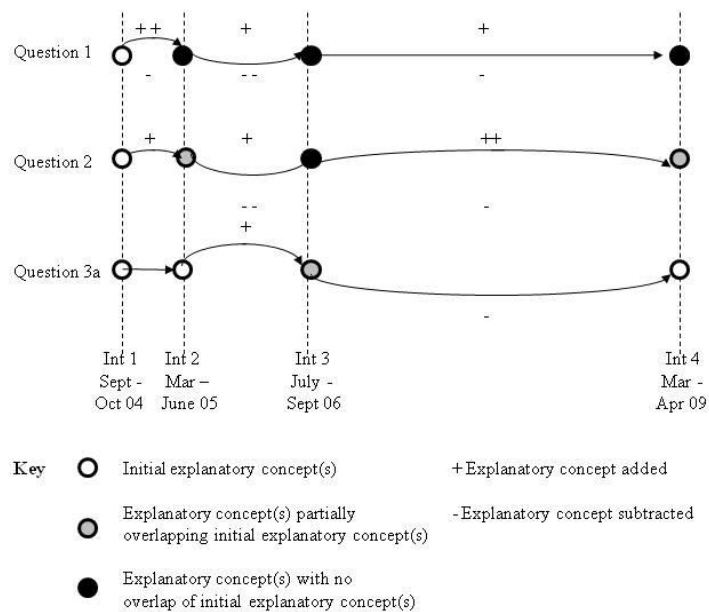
Question 1
++
-
+
--
+
-

Question 2
+
+
--
++
-

Question 3a
+
-

Int 1 Sept - Oct 04
Int 2 Mar – June 05
Int 3 July - Sept 06
Int 4 Mar - Apr 09

Key
Initial explanatory concept(s)
+ Explanatory concept added
Explanatory concept(s) partially overlapping initial explanatory concept(s)
- Explanatory concept subtracted
Explanatory concept(s) with no overlap of initial explanatory concept(s)